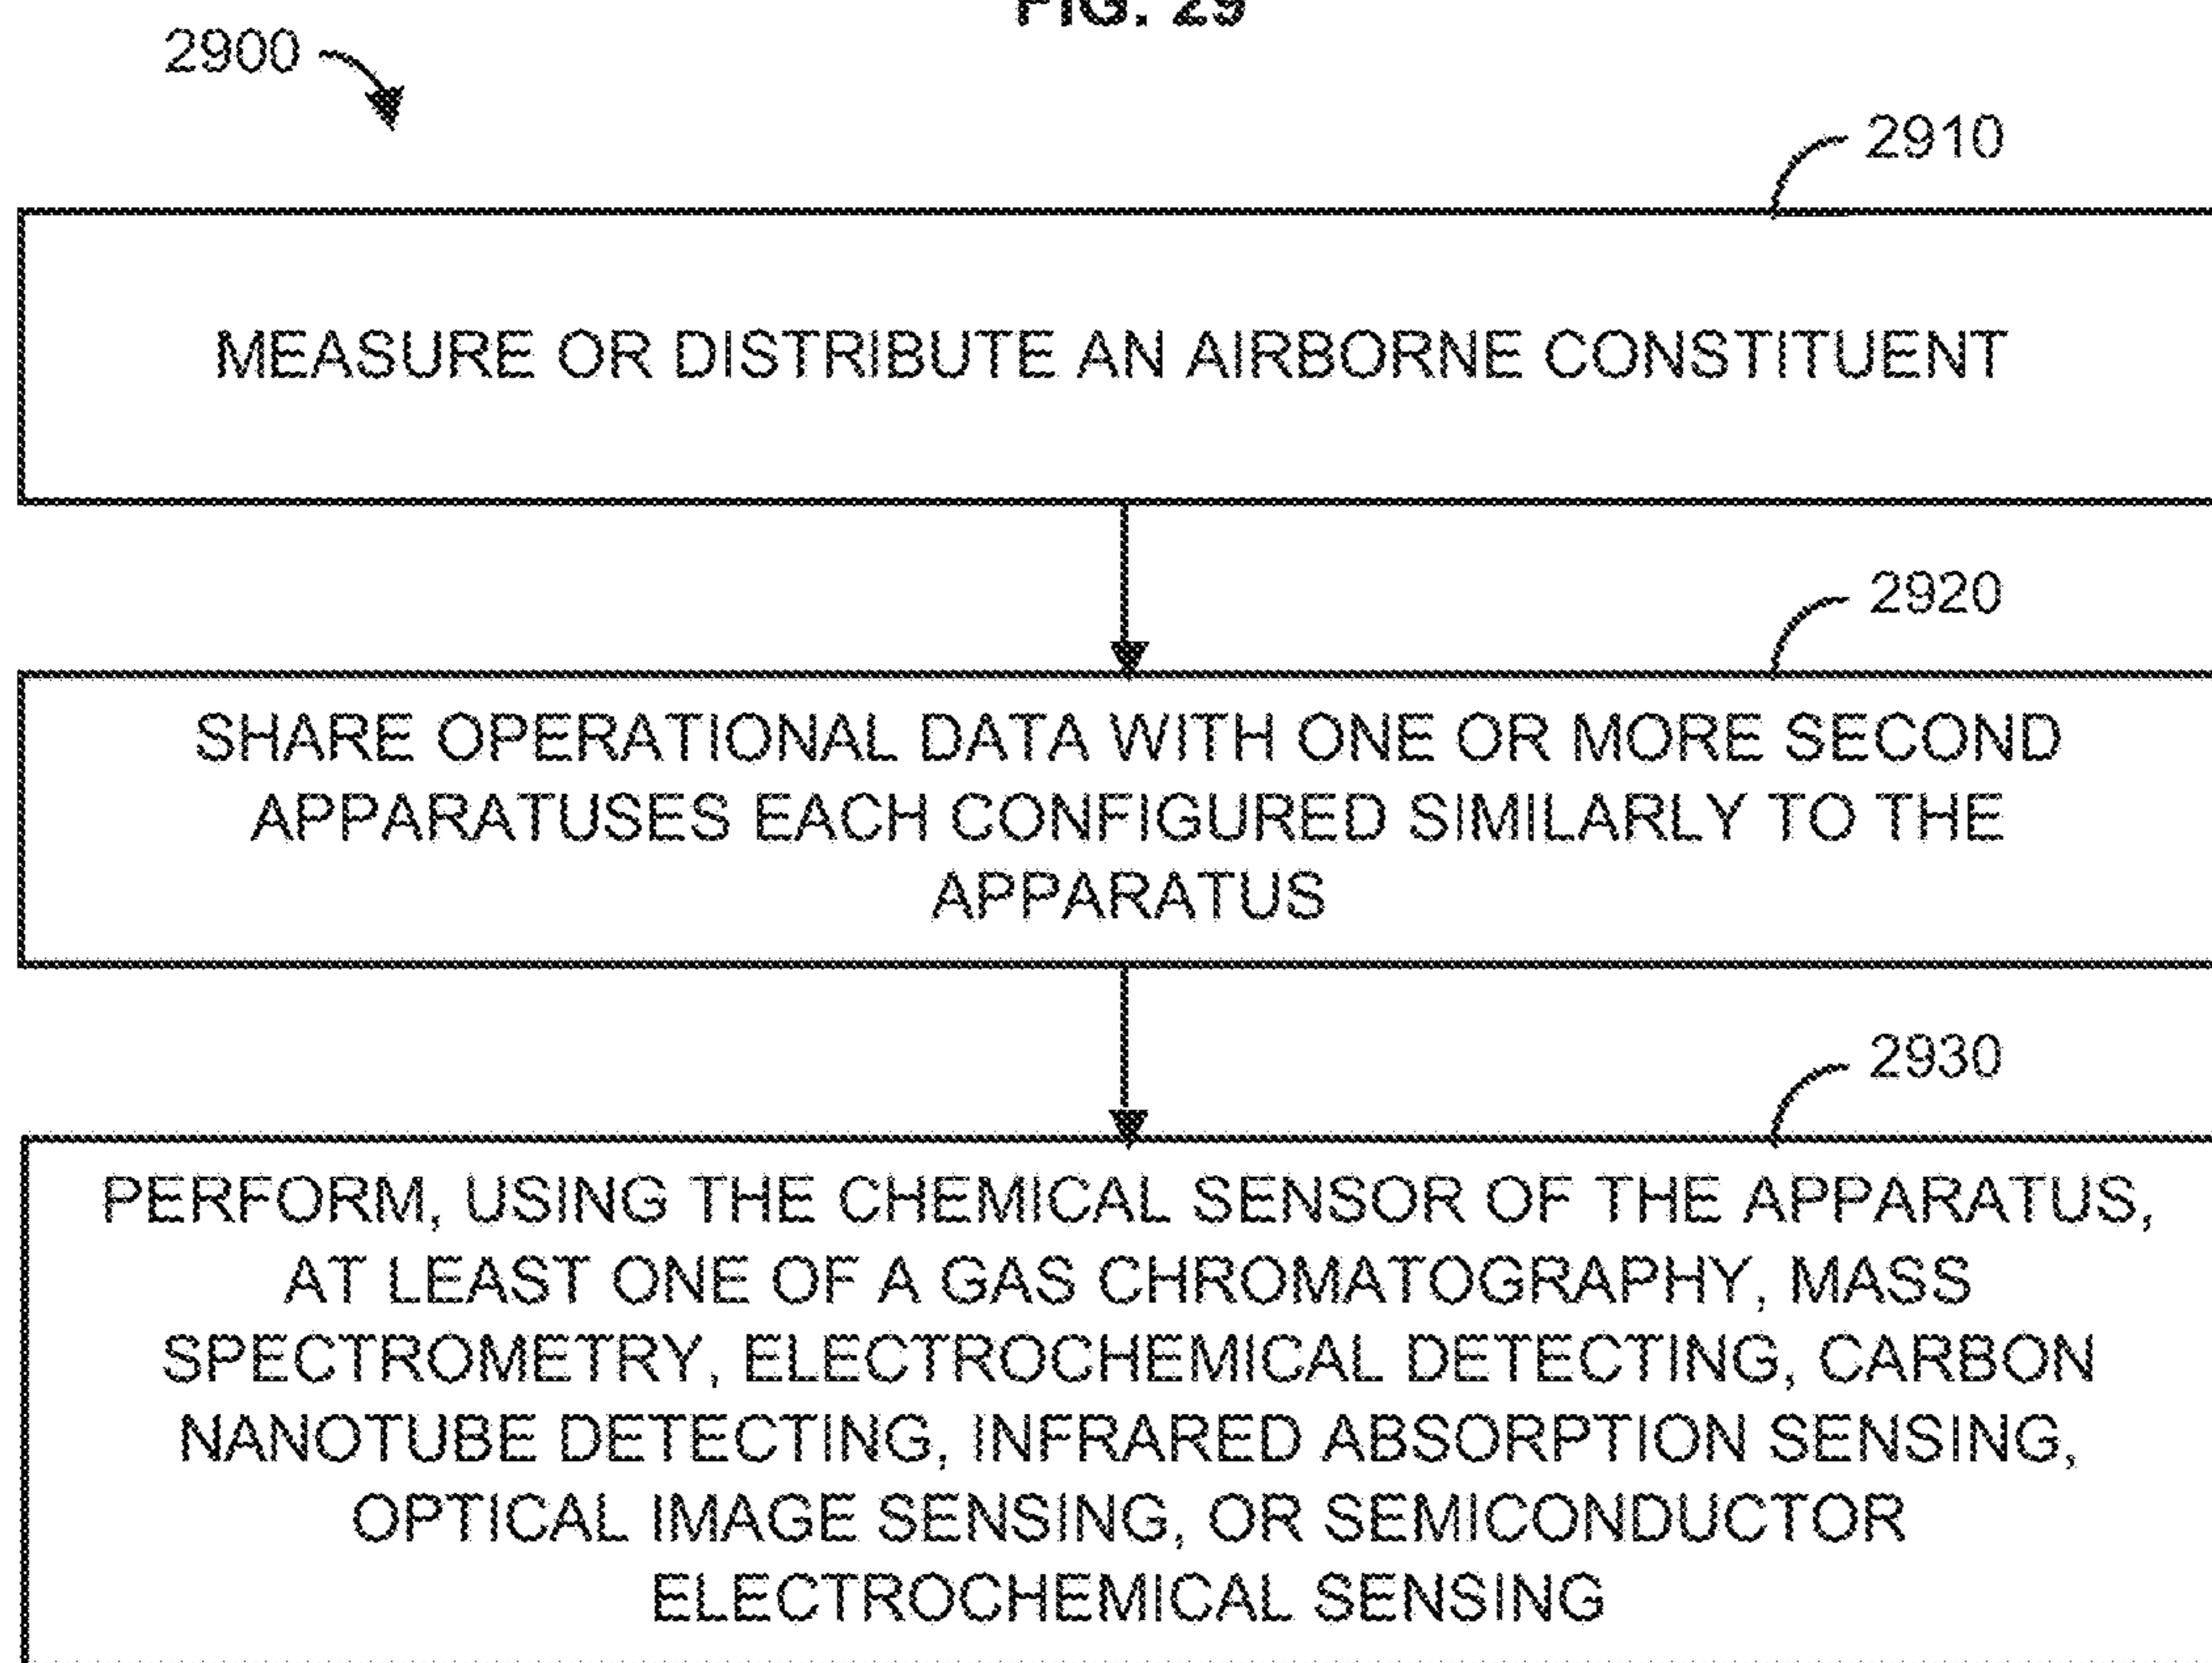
FIG. 29

2900

2910

MEASURE OR DISTRIBUTE AN AIRBORNE CONSTITUENT

2920

SHARE OPERATIONAL DATA WITH ONE OR MORE SECOND APPARATUSES EACH CONFIGURED SIMILARLY TO THE APPARATUS

2930

PERFORM, USING THE CHEMICAL SENSOR OF THE APPARATUS, AT LEAST ONE OF A GAS CHROMATOGRAPHY, MASS SPECTROMETRY, ELECTROCHEMICAL DETECTING, CARBON NANOTUBE DETECTING, INFRARED ABSORPTION SENSING, OPTICAL IMAGE SENSING, OR SEMICONDUCTOR ELECTROCHEMICAL SENSING